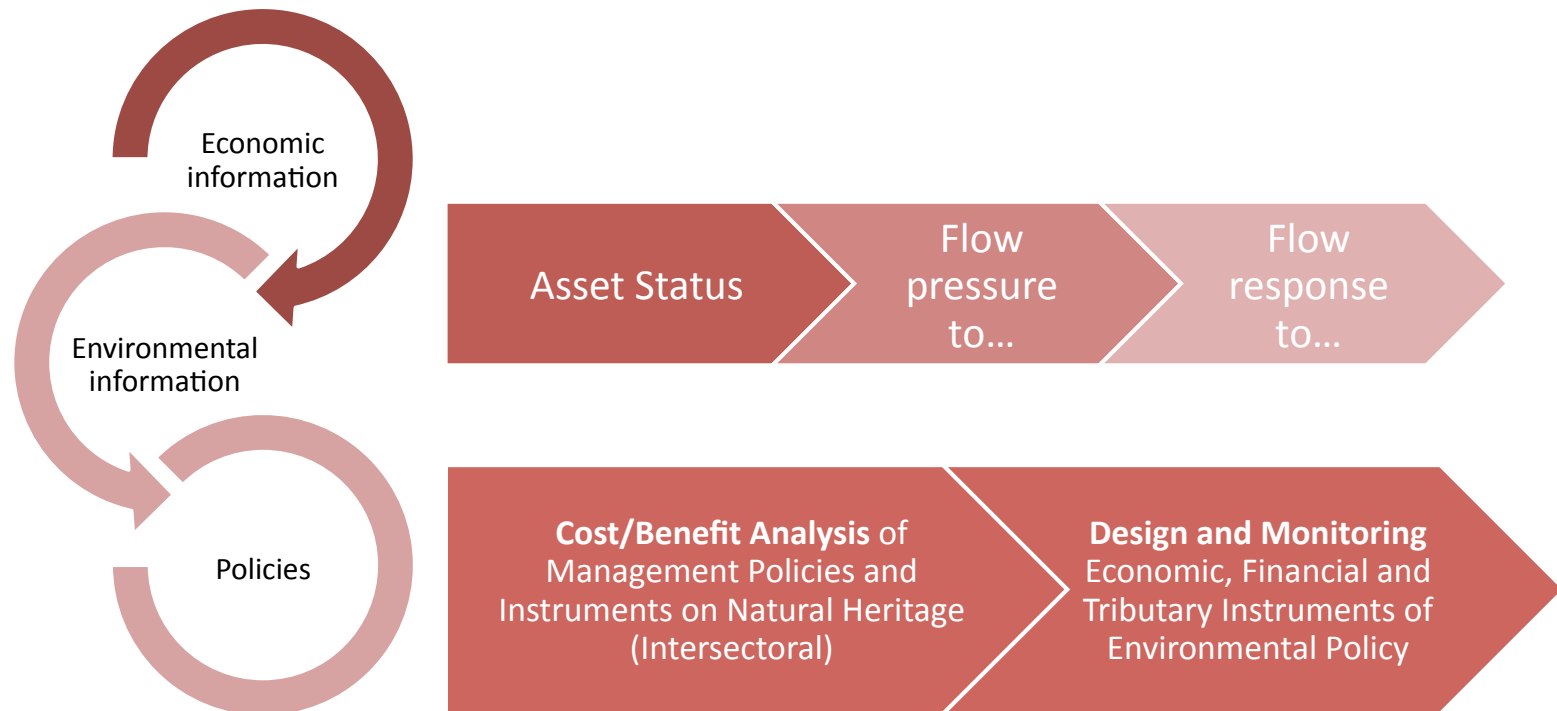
Economic information

Environmental information

Policies

Asset Status

Flow pressure to…

Flow response to…

**Cost/Benefit Analysis** of Management Policies and Instruments on Natural Heritage (Intersectoral)

**Design and Monitoring** Economic, Financial and Tributary Instruments of Environmental Policy